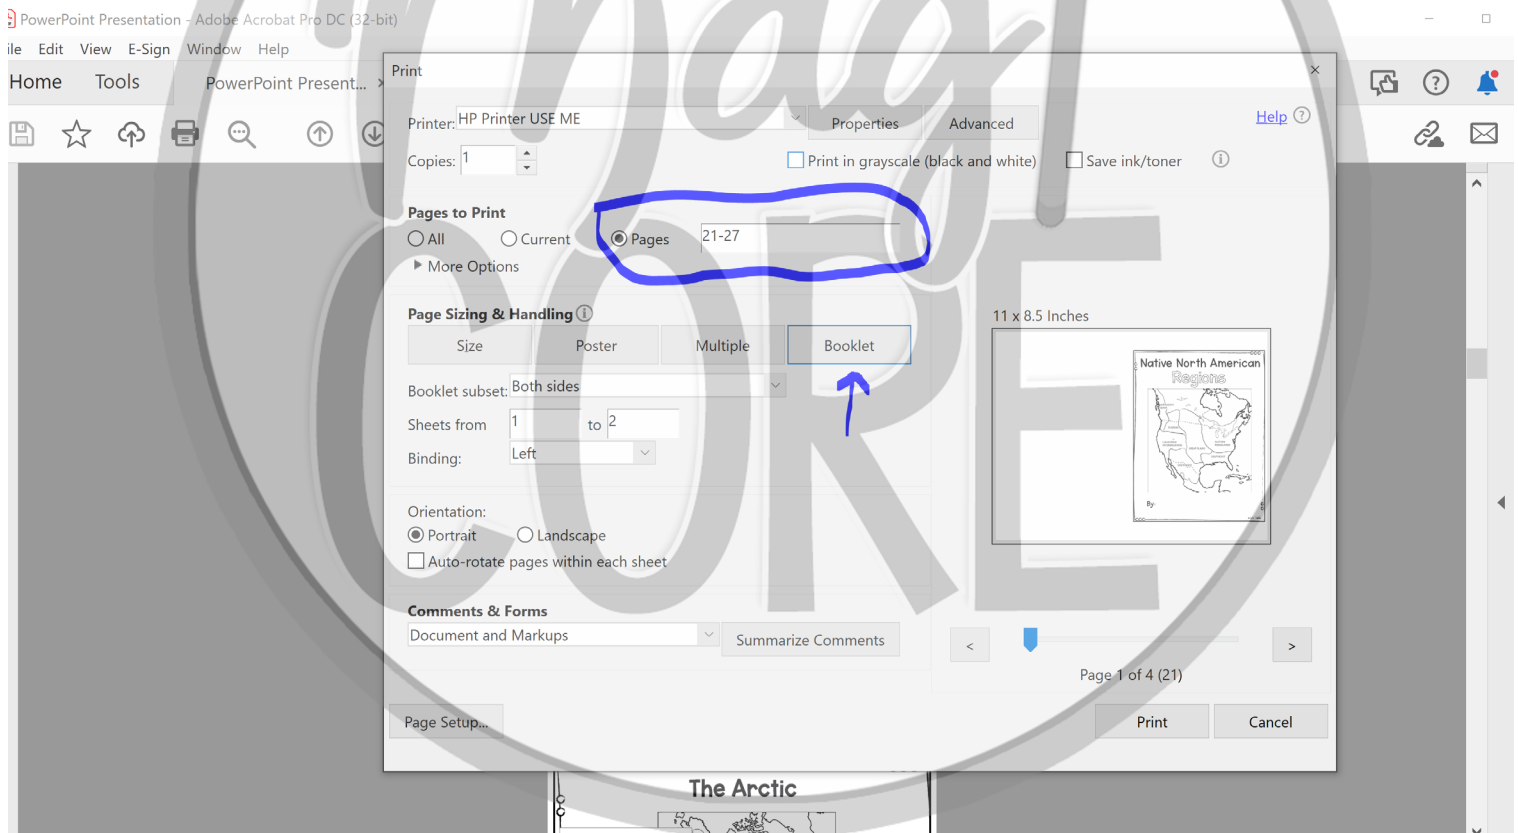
PowerPoint Presentation - Adobe Acrobat Pro DC (32-bit)

ile Edit View E-Sign Window Help

Home Tools PowerPoint Present...

Print

Printer: HP Printer USE ME

Properties

Advanced

Help

Copies: 1

Print in grayscale (black and white)

Save ink/toner

Pages to Print

All

Current

Pages 21-27

More Options

Page Sizing & Handling

Size

Poster

Multiple

Booklet

Booklet subset: Both sides

Sheets from 1 to 2

Binding: Left

Orientation:

Portrait

Landscape

Auto-rotate pages within each sheet

Comments & Forms

Document and Markups

Summarize Comments

11 x 8.5 Inches

Native North American Regions

By:

<

>

Page 1 of 4 (21)

Page Setup...

Print

Cancel

The Arctic